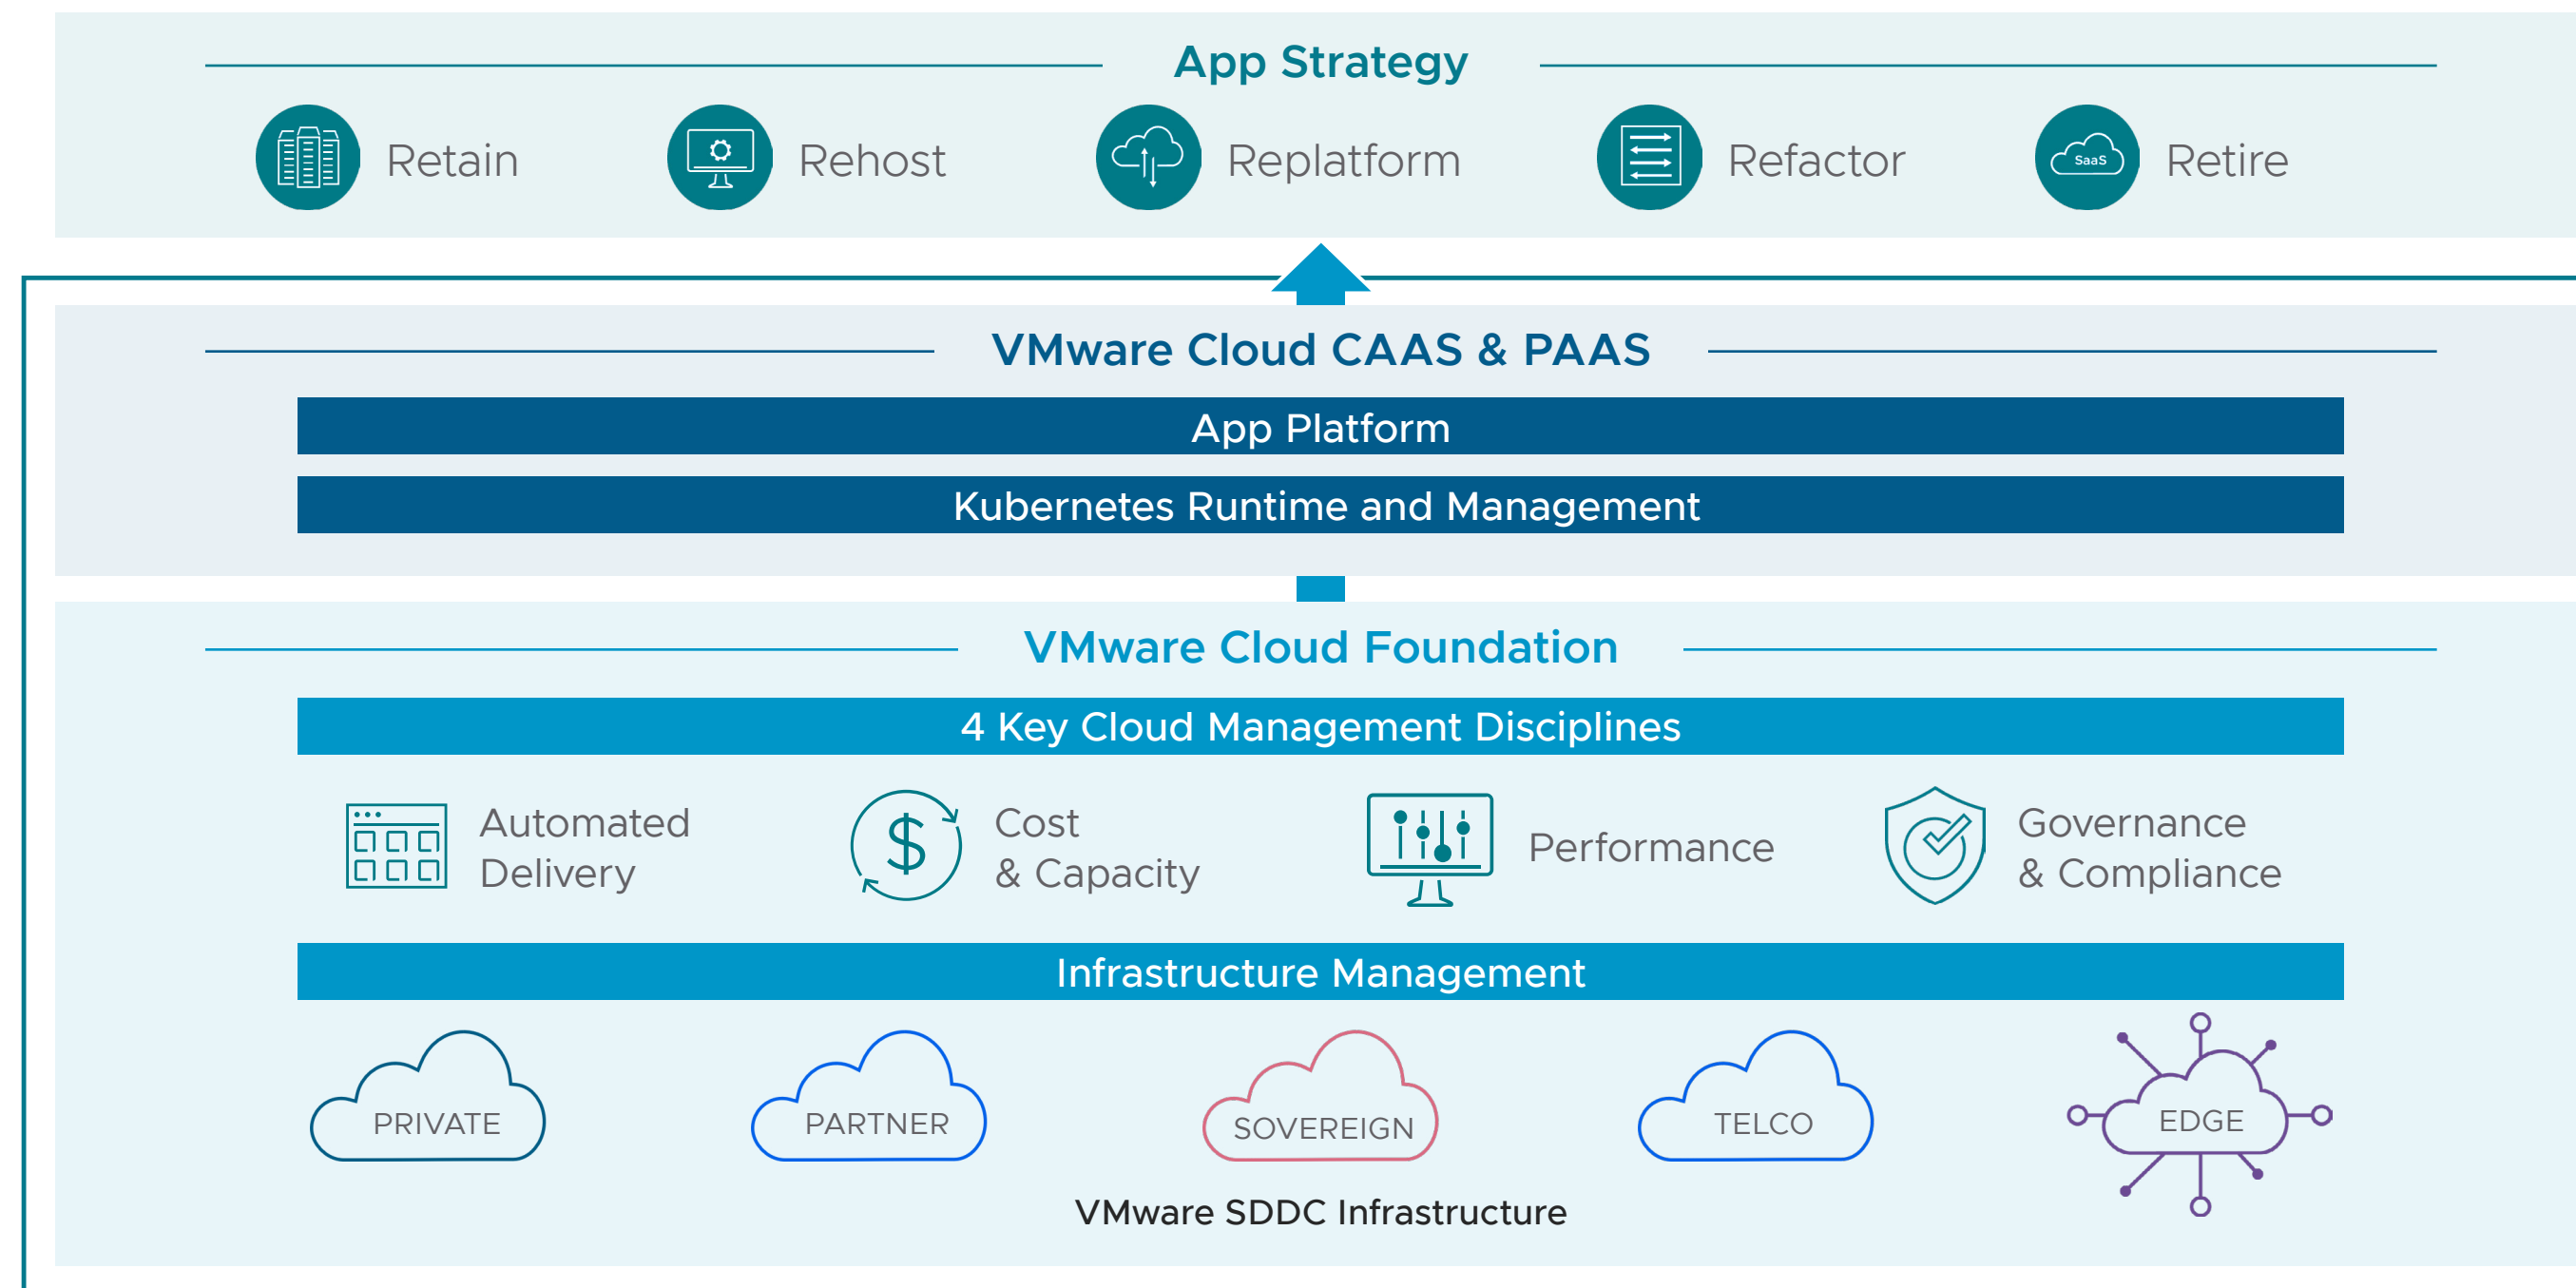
App Strategy

Retain Rehost Replatform Refactor SaaS Retire

VMware Cloud CAAS & PAAS

App Platform

Kubernetes Runtime and Management

VMware Cloud Foundation

4 Key Cloud Management Disciplines

Automated Delivery

Cost & Capacity

Performance

Governance & Compliance

Infrastructure Management

PRIVATE PARTNER SOVEREIGN TELCO EDGE

VMware SDDC Infrastructure